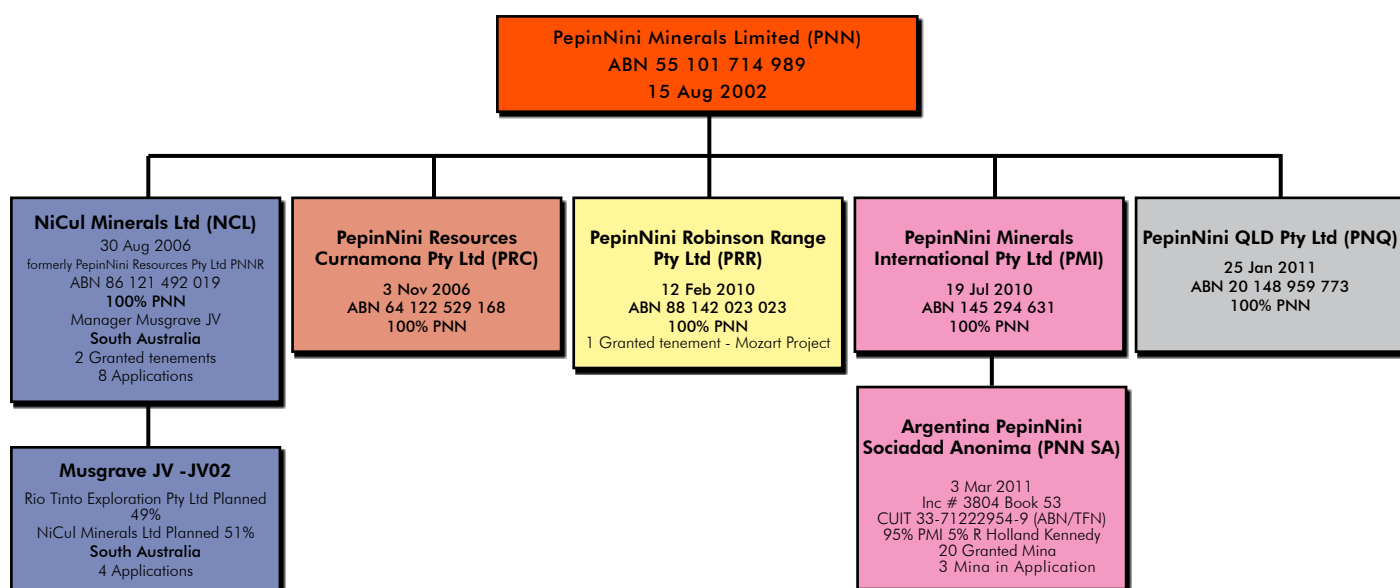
PepinNini Minerals Limited (PNN)
ABN 55 101 714 989
15 Aug 2002

NiCul Minerals Ltd (NCL)
30 Aug 2006
formerly PepinNini Resources Pty Ltd PNNR
ABN 86 121 492 019
100% PNN
Manager Musgrave JV
South Australia
2 Granted tenements
8 Applications

PepinNini Resources Curnamona Pty Ltd (PRC)
3 Nov 2006
ABN 64 122 529 168
100% PNN

PepinNini Robinson Range Pty Ltd (PRR)
12 Feb 2010
ABN 88 142 023 023
100% PNN
1 Granted tenement - Mozart Project

PepinNini Minerals International Pty Ltd (PMI)
19 Jul 2010
ABN 145 294 631
100% PNN

PepinNini QLD Pty Ltd (PNQ)
25 Jan 2011
ABN 20 148 959 773
100% PNN

Musgrave JV -JV02
Rio Tinto Exploration Pty Ltd Planned 49%
NiCul Minerals Ltd Planned 51%
South Australia
4 Applications

Argentina PepinNini Sociadad Anonima (PNN SA)
3 Mar 2011
Inc # 3804 Book 53
CUIT 33-71222954-9 (ABN/TFN)
95% PMI 5% R Holland Kennedy
20 Granted Mina
3 Mina in Application